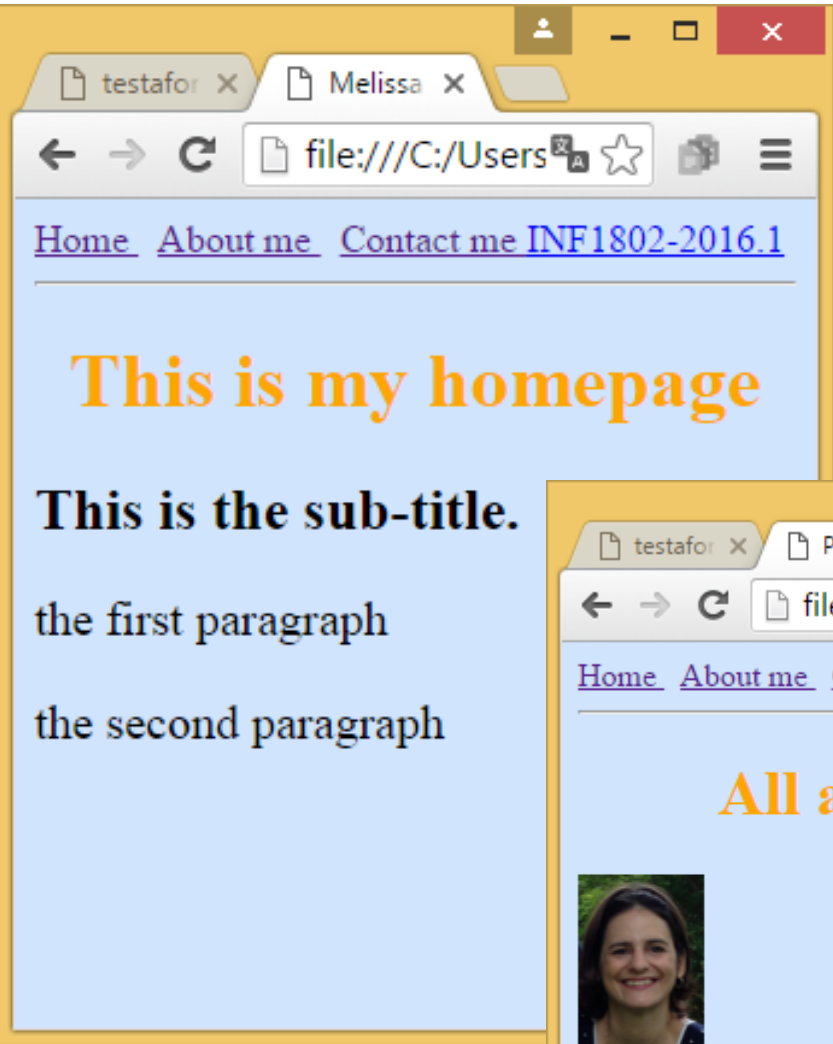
testafor ×
Melissa ×
file:///C:/Users

Home About me Contact me INF1802-2016.1

This is my homepage

This is the sub-title.

the first paragraph

the second paragraph

testafor ×
P
file

Home About me

All a